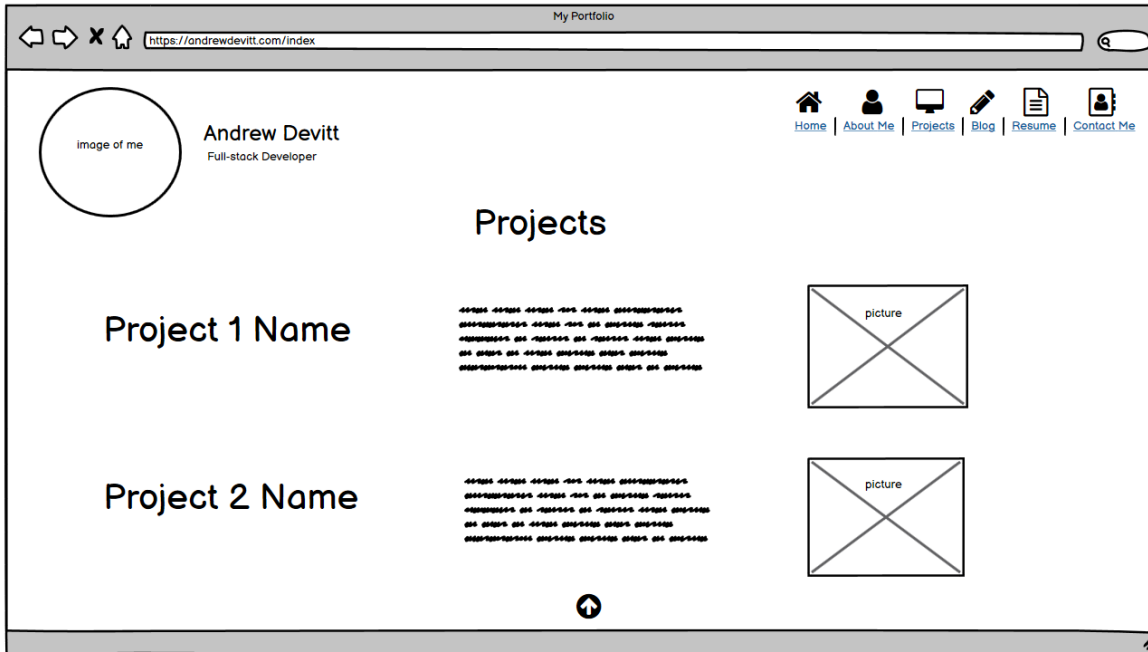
My Portfolio

https://andrewdevitt.com/index

image of me

Andrew Devitt

Full-stack Developer

Home | About Me | Projects | Blog | Resume | Contact Me

Projects

Project 1 Name

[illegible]

picture

Project 2 Name

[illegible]

picture